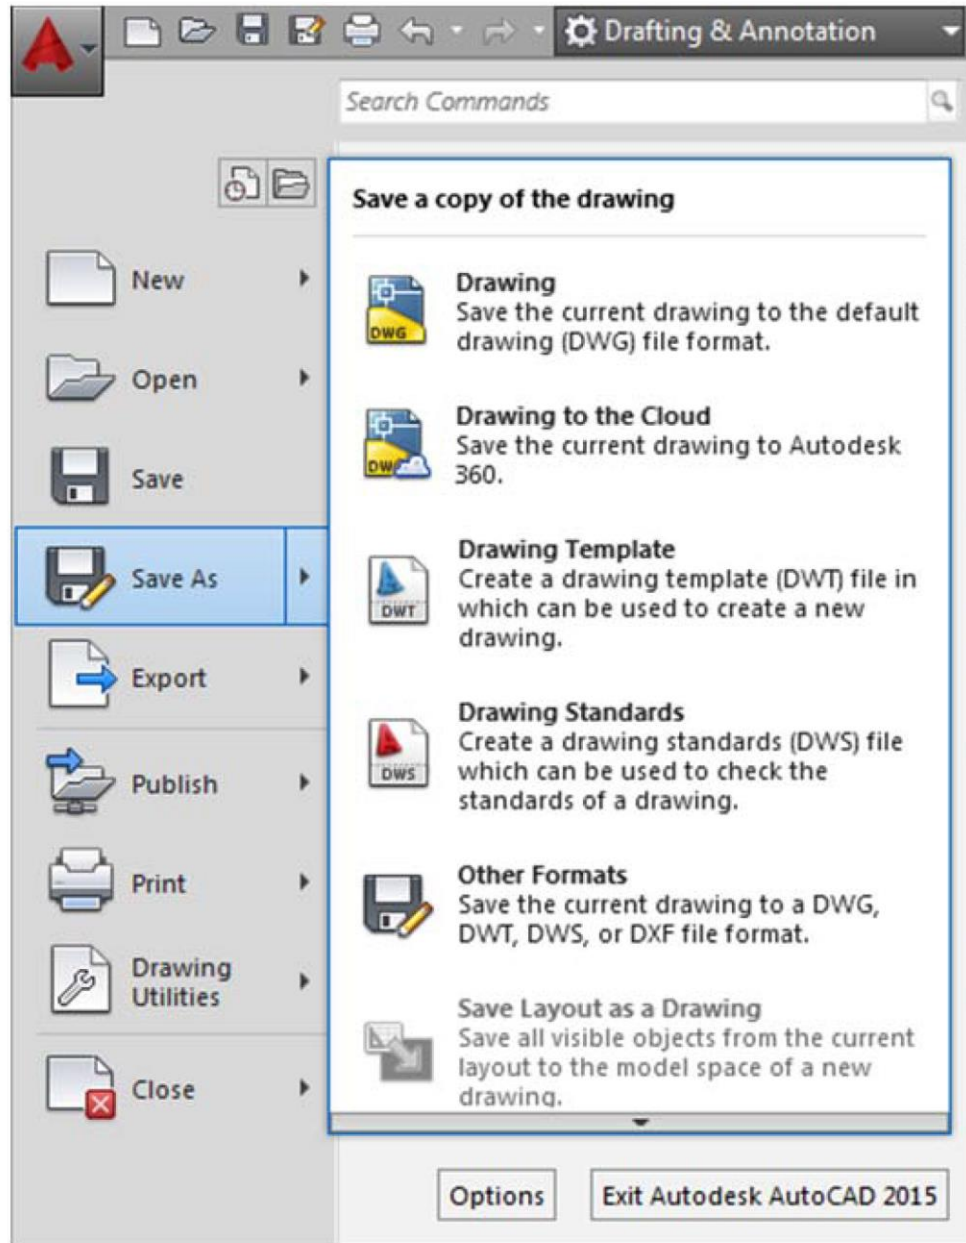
Drafting & Annotation

Search Commands

New

Open

Save

Save As

Export

Publish

Print

Drawing Utilities

Close

Save a copy of the drawing

Drawing
Save the current drawing to the default drawing (DWG) file format.

Drawing to the Cloud
Save the current drawing to Autodesk 360.

Drawing Template
Create a drawing template (DWT) file in which can be used to create a new drawing.

Drawing Standards
Create a drawing standards (DWS) file which can be used to check the standards of a drawing.

Other Formats
Save the current drawing to a DWG, DWT, DWS, or DXF file format.

Save Layout as a Drawing
Save all visible objects from the current layout to the model space of a new drawing.

DWG

DW

DWT

DWS

Options

Exit Autodesk AutoCAD 2015